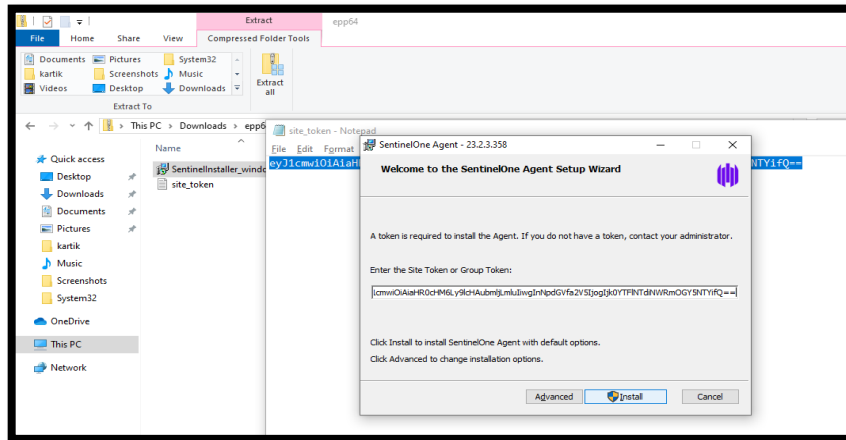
Extract
epp64

File
Home
Share
View
Compressed Folder Tools

Documents
Pictures
System32
kartik
Screenshots
Music
Videos
Desktop
Downloads
Extract all
Extract To

This PC > Downloads > epp6

Name
SentinelInstaller_windo
site_token

Quick access
Desktop
Downloads
Documents
Pictures
kartik
Music
Screenshots
System32
OneDrive
This PC
Network

site_token - Notepad
File Edit Format
eyJ1cmwiOiAiaH
NTY1fQ==

SentinelOne Agent - 23.2.3.358
Welcome to the SentinelOne Agent Setup Wizard

A token is required to install the Agent. If you do not have a token, contact your administrator.

Enter the Site Token or Group Token:

icmwiOiAiaHR0cHM6Ly9lcHAubmljLmluIiwgInNpdGVfa2V5IjogIjk0YTFlNTdiNWRmOGY5NTYifQ==

Click Install to install SentinelOne Agent with default options.
Click Advanced to change installation options.

Advanced
Install
Cancel